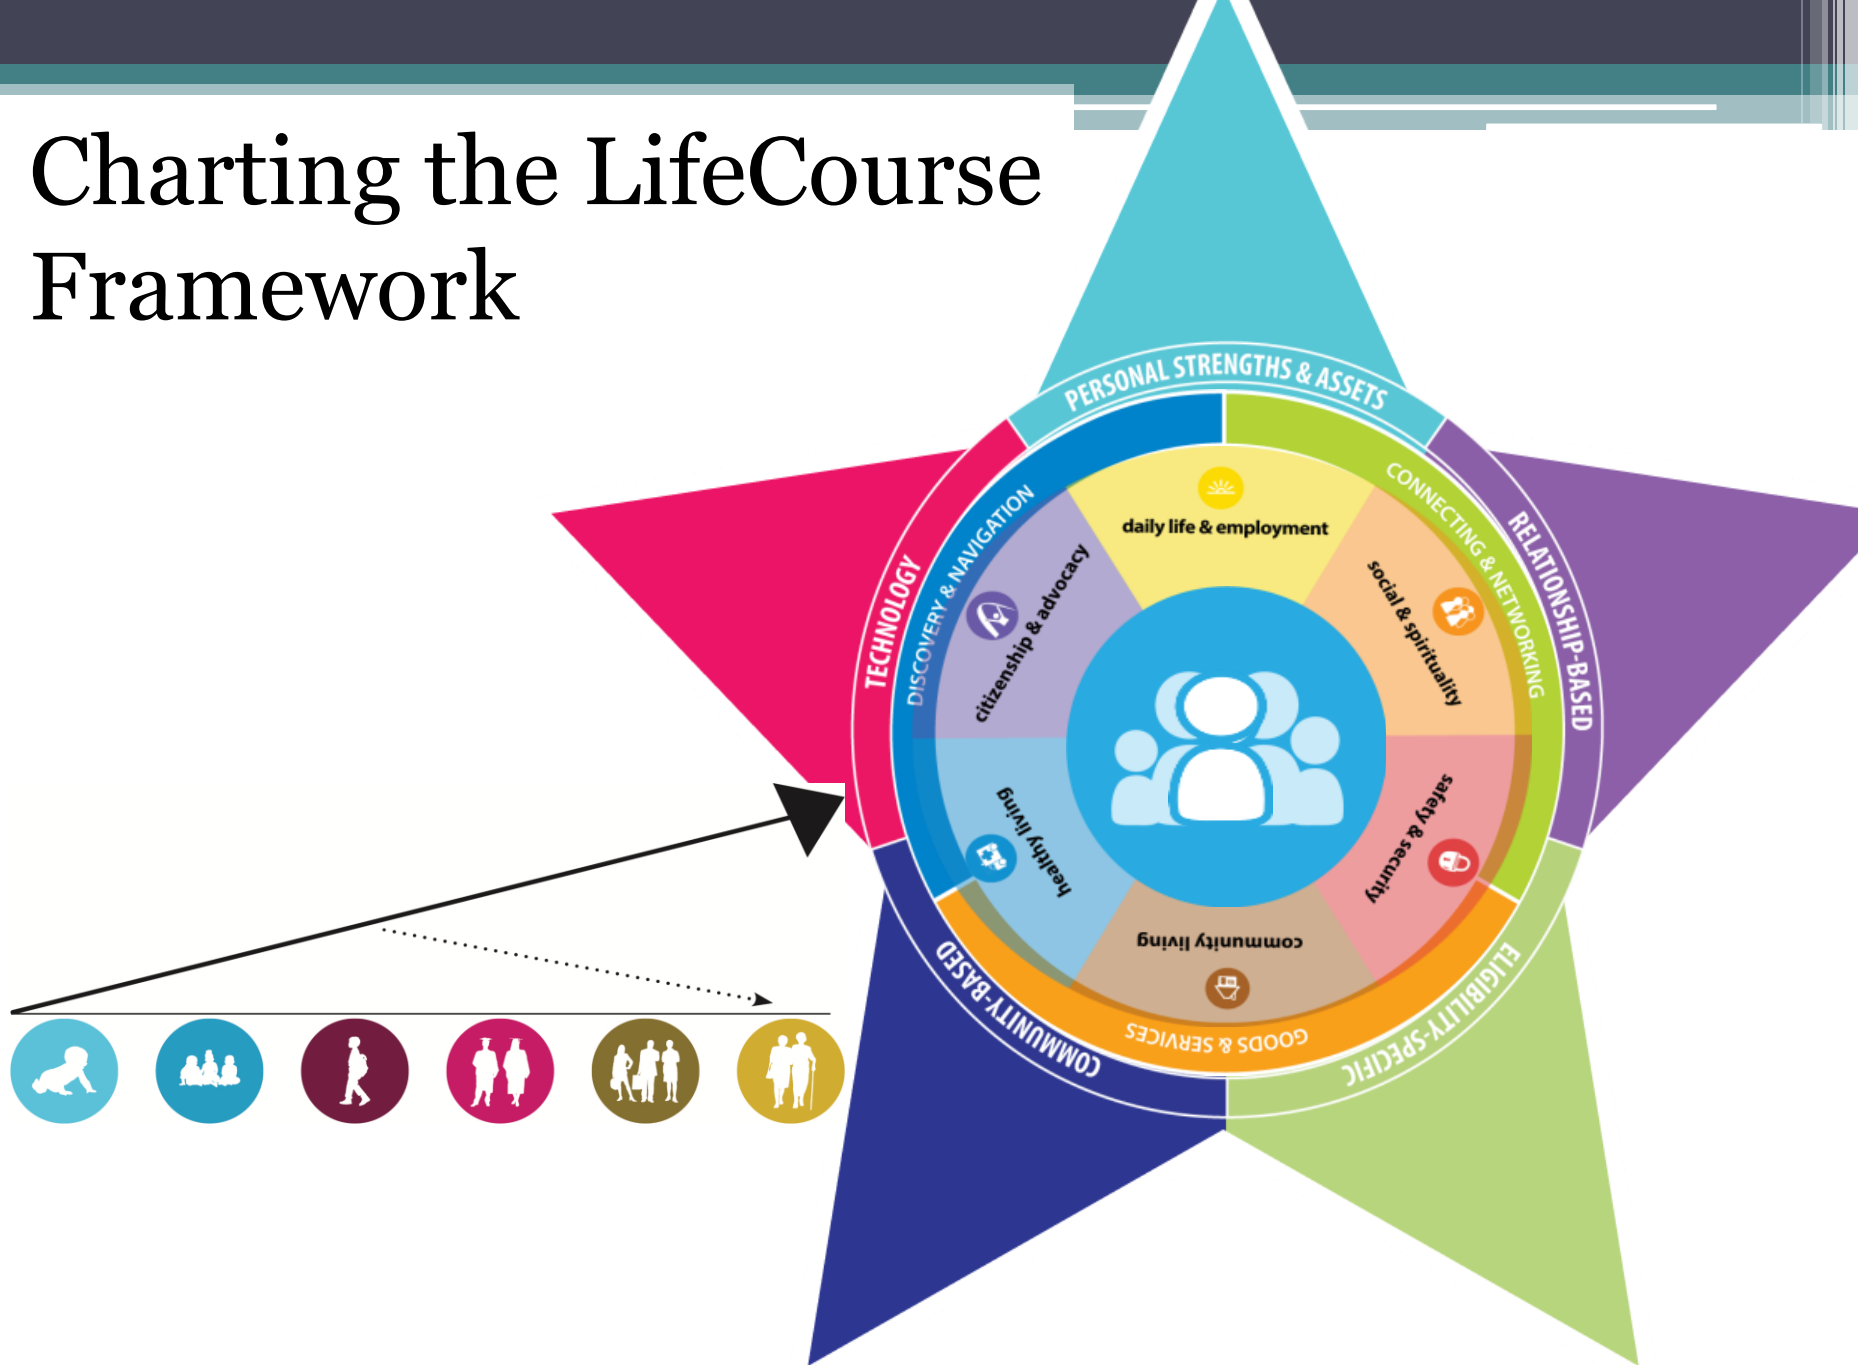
Charting the LifeCourse Framework

PERSONAL STRENGTHS & ASSETS
RELATIONSHIP-BASED
ELIGIBILITY-SPECIFIC
COMMUNITY-BASED
TECHNOLOGY

CONNECTING & NETWORKING
GOODS & SERVICES
DISCOVERY & NAVIGATION

daily life & employment
social & spirituality
safety & security
community living
healthy living
citizenship & advocacy